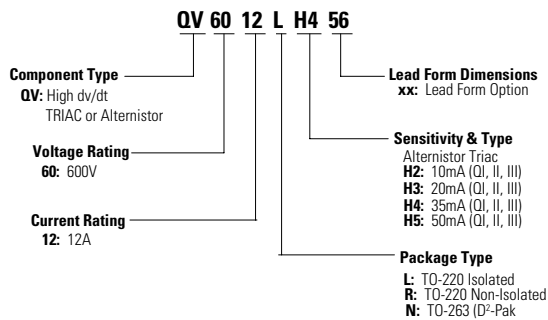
QV 60 12 L H4 56

Component Type
QV: High dv/dt TRIAC or Alternistor

Voltage Rating
60: 600V

Current Rating
12: 12A

Lead Form Dimensions
xx: Lead Form Option

Sensitivity & Type
Alternistor Triac
H2: 10mA (QI, II, III)
H3: 20mA (QI, II, III)
H4: 35mA (QI, II, III)
H5: 50mA (QI, II, III)

Package Type
L: TO-220 Isolated
R: TO-220 Non-Isolated
N: TO-263 (D$^2$-Pak